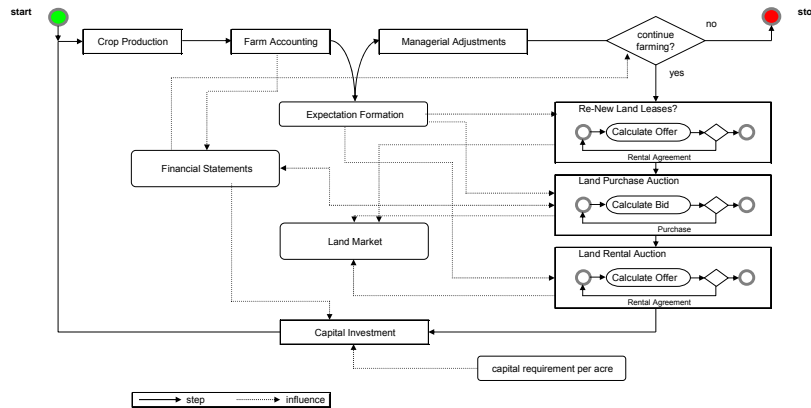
start

sto

Crop Production

Farm Accounting

Managerial Adjustments

continue farming?

no

yes

Expectation Formation

Re-New Land Leases?

Calculate Offer

Rental Agreement

Financial Statements

Land Purchase Auction

Calculate Bid

Purchase

Land Market

Land Rental Auction

Calculate Offer

Rental Agreement

Capital Investment

capital requirement per acre

step

influence